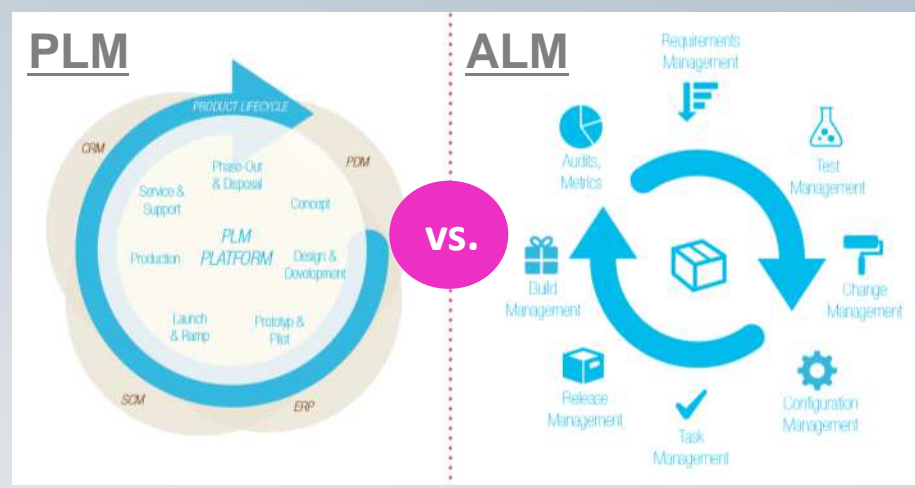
PLM

PRODUCT LIFECYCLE

CRM

PDM

Phase-Out & Disposal

Service & Support

Concept

PLM PLATFORM

Production

Design & Development

Launch & Ramp

Prototyp & Pilot

SCM

ERP

vs.

ALM

Requirements Management

Audits, Metrics

Test Management

Build Management

Change Management

Release Management

Task Management

Configuration Management